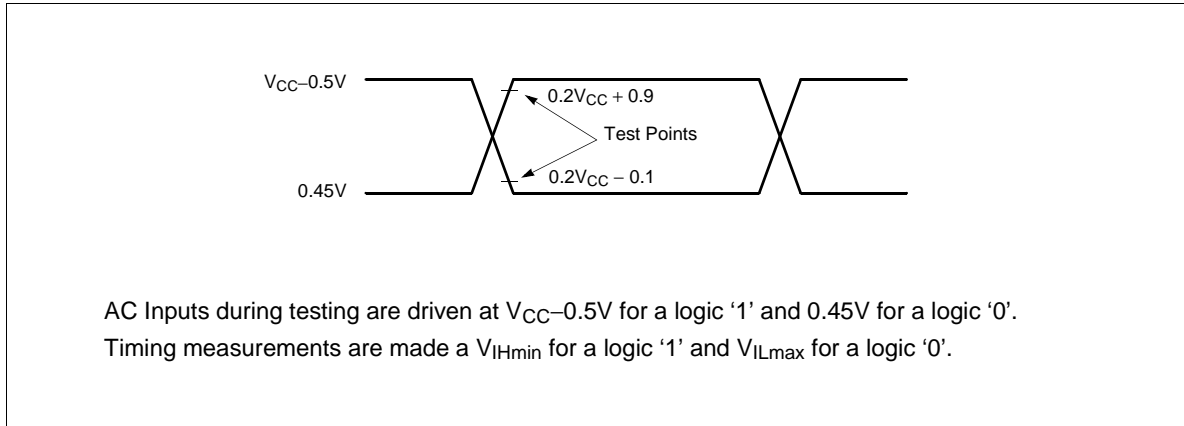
$V_{CC}$–0.5V

$0.2V_{CC} + 0.9$

Test Points

$0.2V_{CC} - 0.1$

0.45V

AC Inputs during testing are driven at $V_{CC}$–0.5V for a logic ‘1’ and 0.45V for a logic ‘0’. Timing measurements are made a $V_{IHmin}$ for a logic ‘1’ and $V_{ILmax}$ for a logic ‘0’.